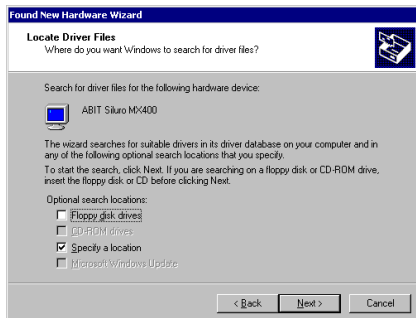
Found New Hardware Wizard

Locate Driver Files
Where do you want Windows to search for driver files?

Search for driver files for the following hardware device:

ABIT Siluro MX400

The wizard searches for suitable drivers in its driver database on your computer and in any of the following optional search locations that you specify.

To start the search, click Next. If you are searching on a floppy disk or CD-ROM drive, insert the floppy disk or CD before clicking Next.

Optional search locations:
Floppy disk drives
CD-ROM drives
Specify a location
Microsoft Windows Update

< Back
Next >
Cancel